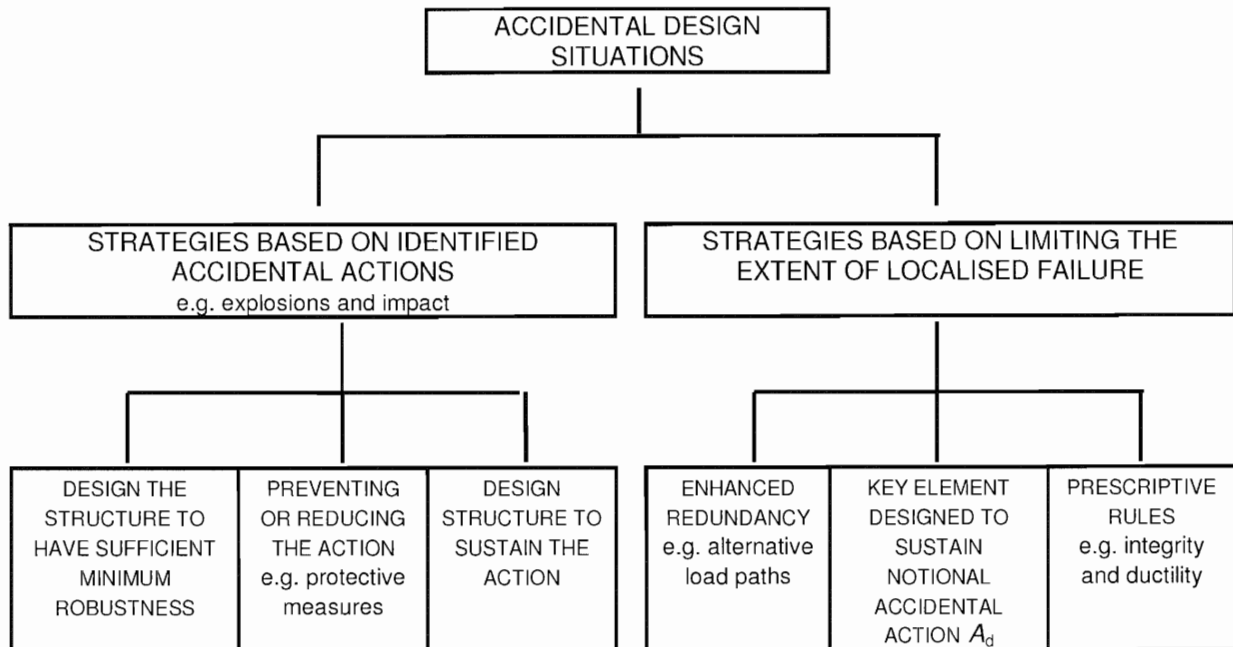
ACCIDENTAL DESIGN SITUATIONS

STRATEGIES BASED ON IDENTIFIED ACCIDENTAL ACTIONS
e.g. explosions and impact

STRATEGIES BASED ON LIMITING THE EXTENT OF LOCALISED FAILURE

DESIGN THE STRUCTURE TO HAVE SUFFICIENT MINIMUM ROBUSTNESS

PREVENTING OR REDUCING THE ACTION e.g. protective measures

DESIGN STRUCTURE TO SUSTAIN THE ACTION

ENHANCED REDUNDANCY e.g. alternative load paths

KEY ELEMENT DESIGNED TO SUSTAIN NOTIONAL ACCIDENTAL ACTION $A_d$

PRESCRIPTIVE RULES e.g. integrity and ductility